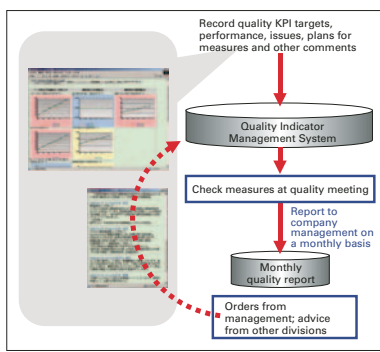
Record quality KPI targets, performance, issues, plans for measures and other comments

Quality Indicator Management System

Check measures at quality meeting

Report to company management on a monthly basis

Monthly quality report

Orders from management; advice from other divisions